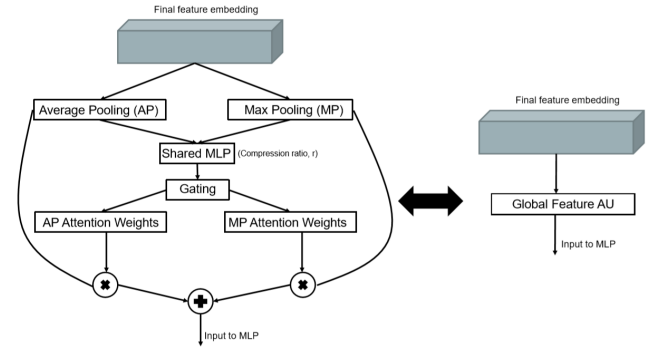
Final feature embedding

Average Pooling (AP)

Max Pooling (MP)

Shared MLP (Compression ratio, r)

Gating

AP Attention Weights

MP Attention Weights

Input to MLP

Final feature embedding

Global Feature AU

Input to MLP